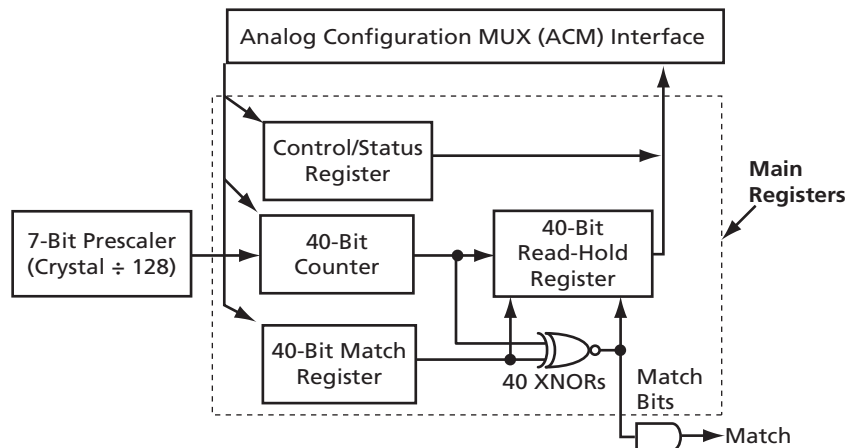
Analog Configuration MUX (ACM) Interface

Control/Status Register

Main Registers

7-Bit Prescaler (Crystal ÷ 128)

40-Bit Counter

40-Bit Read-Hold Register

40-Bit Match Register

40 XNORs

Match Bits

Match